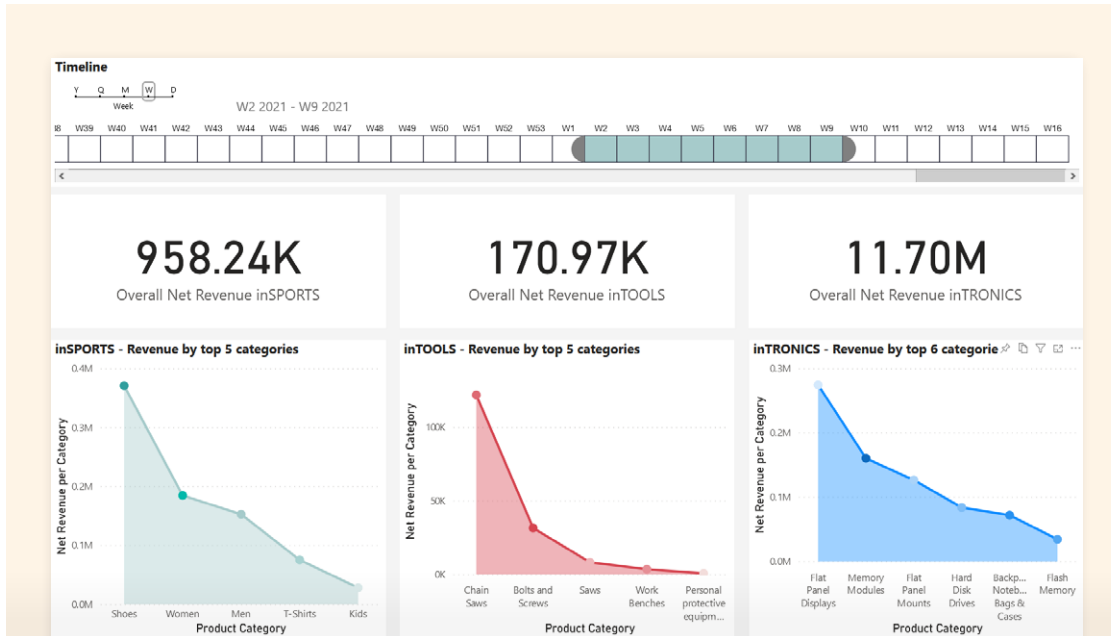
Timeline

Y Q M W D
Week

W2 2021 - W9 2021

8 W39 W40 W41 W42 W43 W44 W45 W46 W47 W48 W49 W50 W51 W52 W53 W1 W2 W3 W4 W5 W6 W7 W8 W9 W10 W11 W12 W13 W14 W15 W16

958.24K
Overall Net Revenue inSPORTS

170.97K
Overall Net Revenue inTOOLS

11.70M
Overall Net Revenue inTRONICS

inSPORTS - Revenue by top 5 categories

0.4M
0.3M
0.2M
0.1M
0.0M
Net Revenue per Category
Shoes Women Men T-Shirts Kids
Product Category

inTOOLS - Revenue by top 5 categories

100K
50K
0K
Net Revenue per Category
Chain Saws Bolts and Screws Saws Work Benches Personal protective equipm...
Product Category

inTRONICS - Revenue by top 6 categorie

0.3M
0.2M
0.1M
0.0M
Net Revenue per Category
Flat Panel Displays Memory Modules Flat Panel Mounts Hard Disk Drives Backp... Noteb... Bags & Cases Flash Memory
Product Category